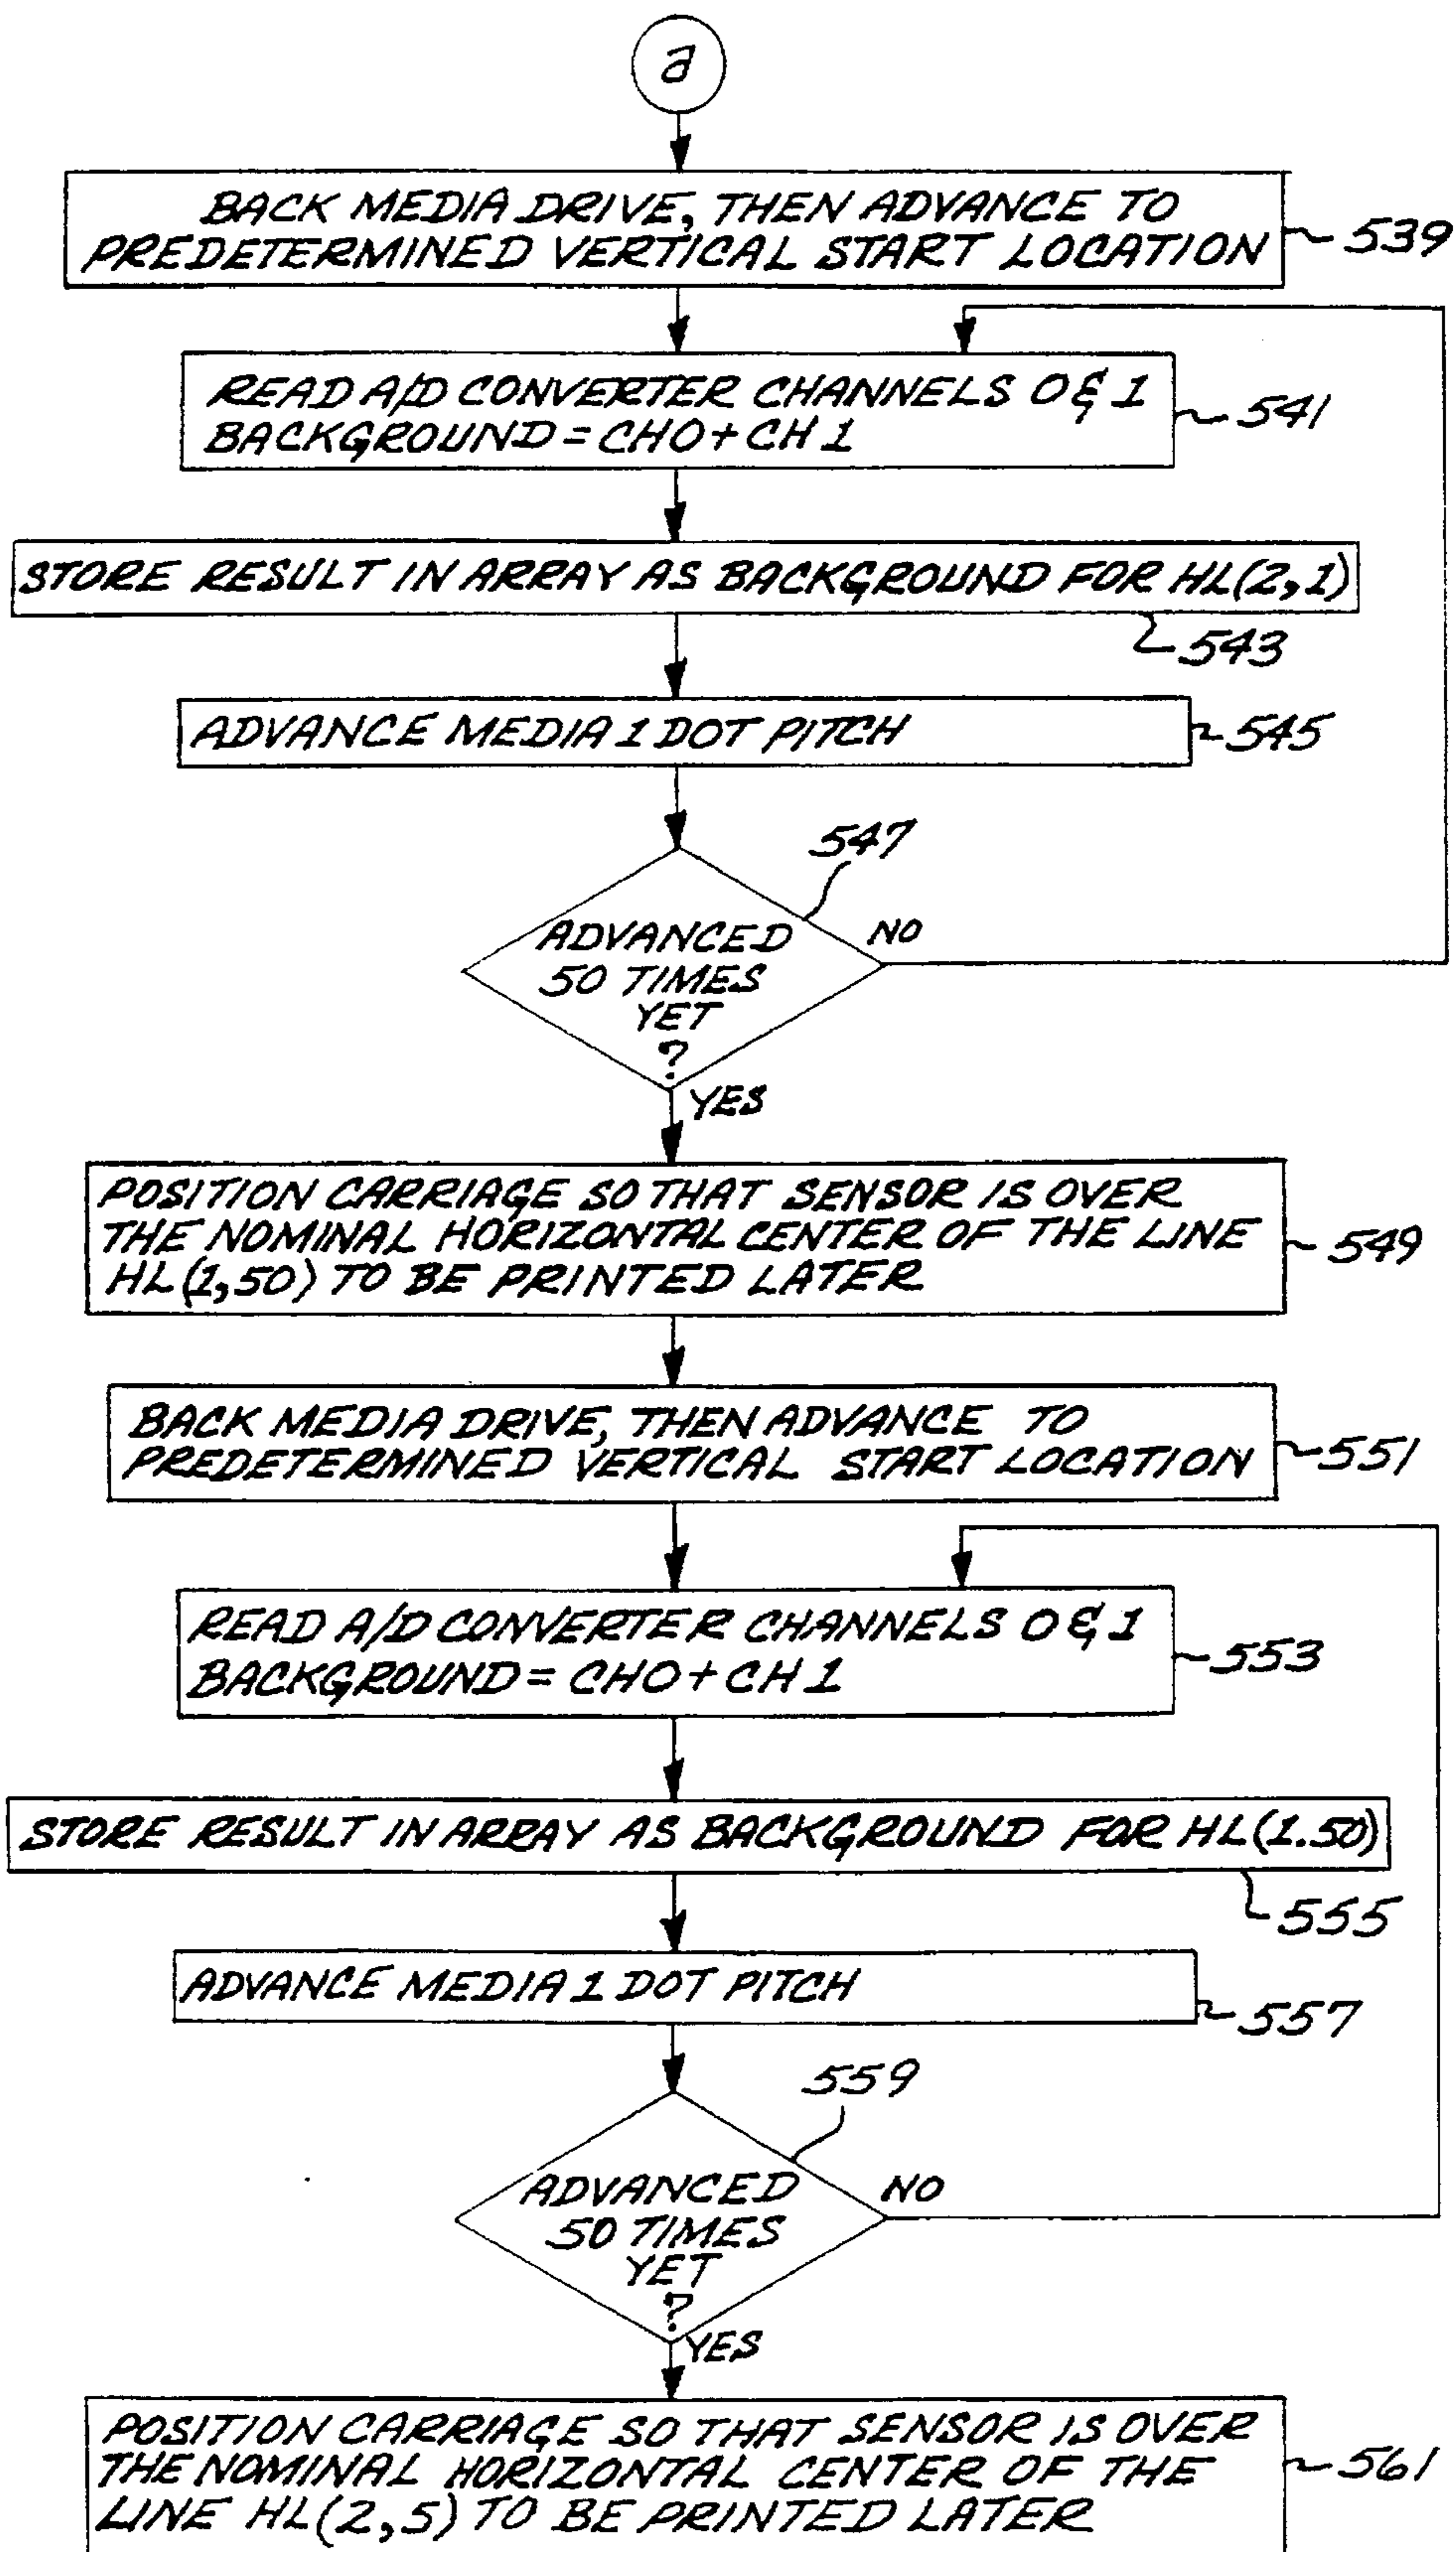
a

BACK MEDIA DRIVE, THEN ADVANCE TO PREDETERMINED VERTICAL START LOCATION

539

READ A/D CONVERTER CHANNELS 0 & 1 BACKGROUND = CH0 + CH 1

541

STORE RESULT IN ARRAY AS BACKGROUND FOR HL(2,1)

543

ADVANCE MEDIA 1 DOT PITCH

545

547

ADVANCED 50 TIMES YET ?

NO

YES

POSITION CARRIAGE SO THAT SENSOR IS OVER THE NOMINAL HORIZONTAL CENTER OF THE LINE HL(1,50) TO BE PRINTED LATER

549

BACK MEDIA DRIVE, THEN ADVANCE TO PREDETERMINED VERTICAL START LOCATION

551

READ A/D CONVERTER CHANNELS 0 & 1 BACKGROUND = CH0 + CH 1

553

STORE RESULT IN ARRAY AS BACKGROUND FOR HL(1.50)

555

ADVANCE MEDIA 1 DOT PITCH

557

559

ADVANCED 50 TIMES YET ?

NO

YES

POSITION CARRIAGE SO THAT SENSOR IS OVER THE NOMINAL HORIZONTAL CENTER OF THE LINE HL(2,5) TO BE PRINTED LATER

561